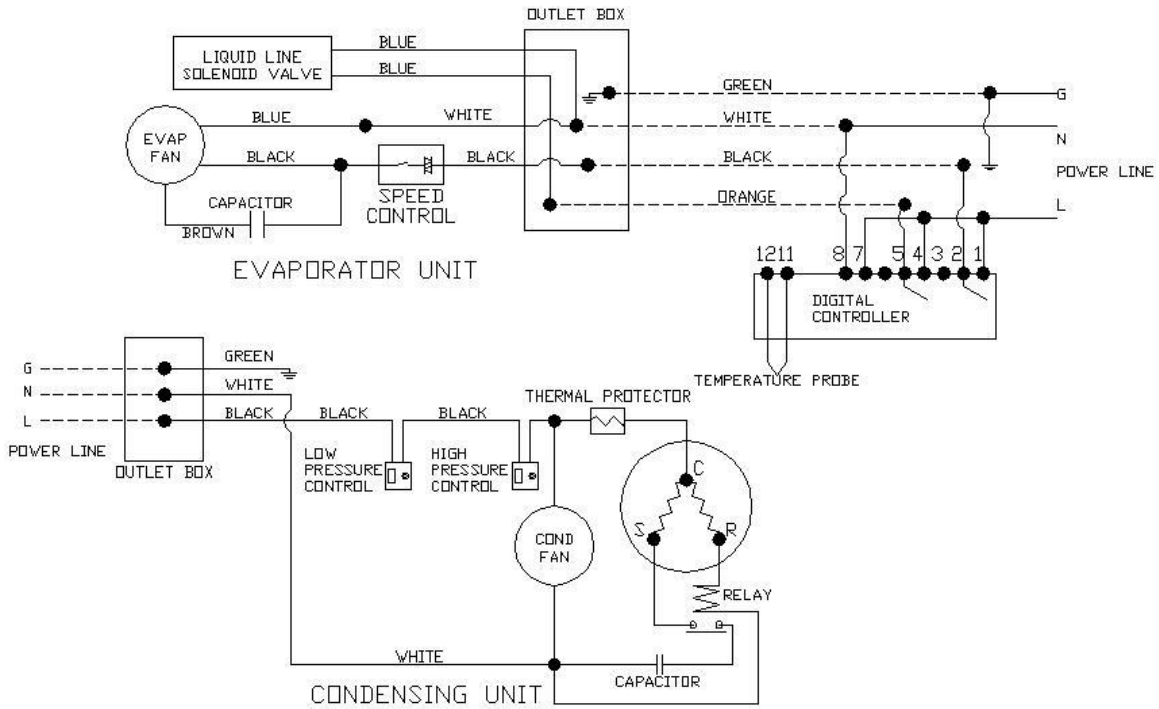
OUTLET BOX

LIQUID LINE SOLENOID VALVE

BLUE

BLUE

GREEN

G

EVAP FAN

BLUE

WHITE

WHITE

N

BLACK

BLACK

BLACK

POWER LINE

SPEED CONTROL

ORANGE

L

CAPACITOR

BROWN

12 11

8 7

5 4 3 2 1

EVAPORATOR UNIT

DIGITAL CONTROLLER

TEMPERATURE PROBE

G

N

L

POWER LINE

GREEN

WHITE

BLACK

OUTLET BOX

BLACK

BLACK

THERMAL PROTECTOR

LOW PRESSURE CONTROL

HIGH PRESSURE CONTROL

C

S

R

COND FAN

RELAY

WHITE

CAPACITOR

CONDENSING UNIT